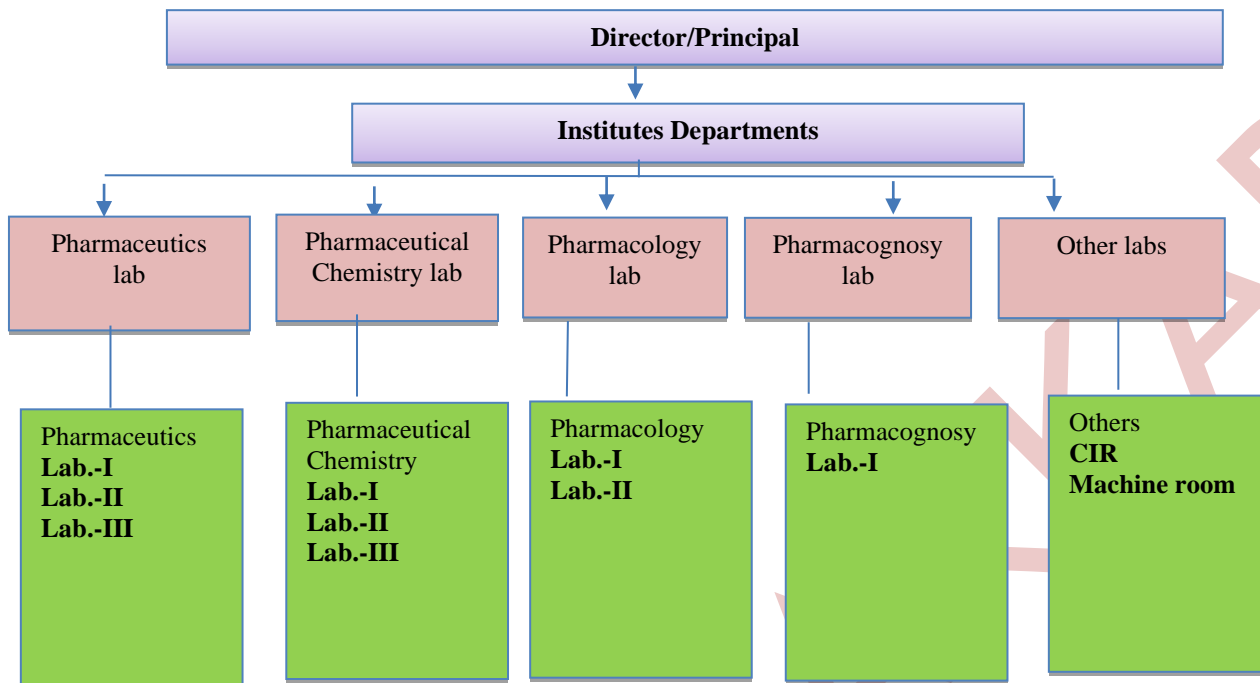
Director/Principal

Institutes Departments

Pharmaceutics lab

Pharmaceutical Chemistry lab

Pharmacology lab

Pharmacognosy lab

Other labs

Pharmaceutics
**Lab.-I**
**Lab.-II**
**Lab.-III**

Pharmaceutical Chemistry
**Lab.-I**
**Lab.-II**
**Lab.-III**

Pharmacology
**Lab.-I**
**Lab.-II**

Pharmacognosy
**Lab.-I**

Others
**CIR**
**Machine room**